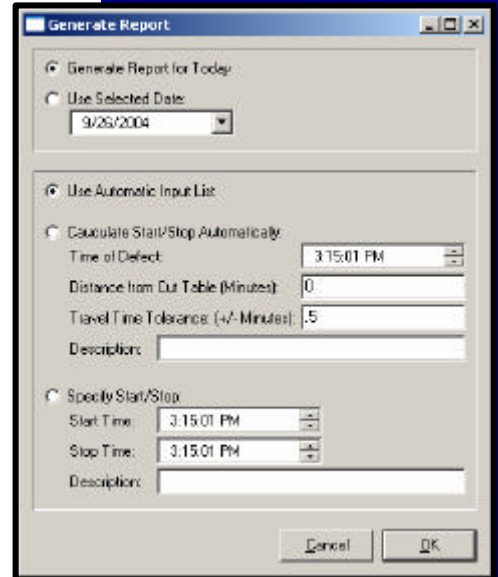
Generate Report

Generate Report for Today

Use Selected Date:

9/26/2004

Use Automatic Input List

Cauculate Start/Stop Automatically

Time of Defect:

3:15:01 PM

Distance from Cut Table (Minutes):

0

Travel Time Tolerance (+/- Minutes):

.5

Description:

Specify Start/Stop

Start Time:

3:15:01 PM

Stop Time:

3:15:01 PM

Description:

Cancel

OK